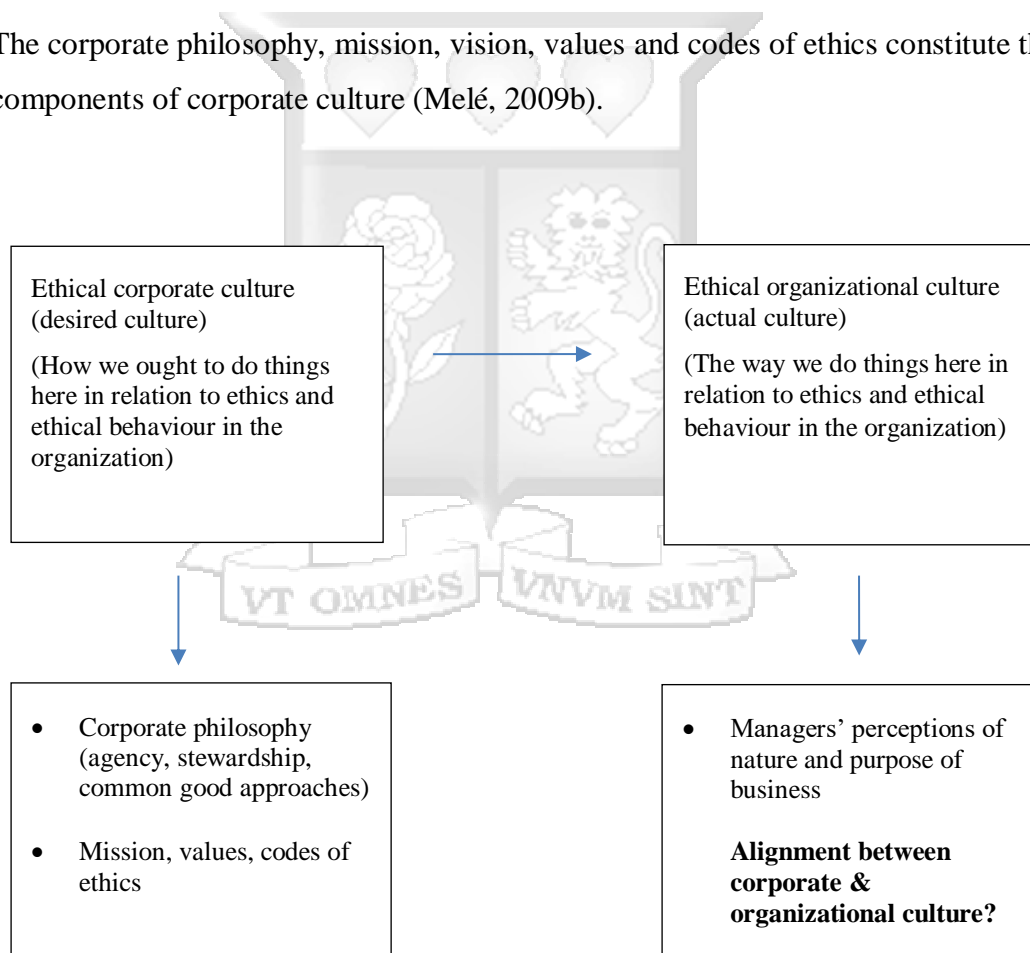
The corporate philosophy, mission, vision, values and codes of ethics constitute th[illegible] components of corporate culture (Melé, 2009b).

Ethical corporate culture (desired culture)

(How we ought to do things here in relation to ethics and ethical behaviour in the organization)

Ethical organizational culture (actual culture)

(The way we do things here in relation to ethics and ethical behaviour in the organization)

VT OMNES VNVM SINT

- Corporate philosophy (agency, stewardship, common good approaches)
- Mission, values, codes of ethics

- Managers' perceptions of nature and purpose of business

**Alignment between corporate & organizational culture?**